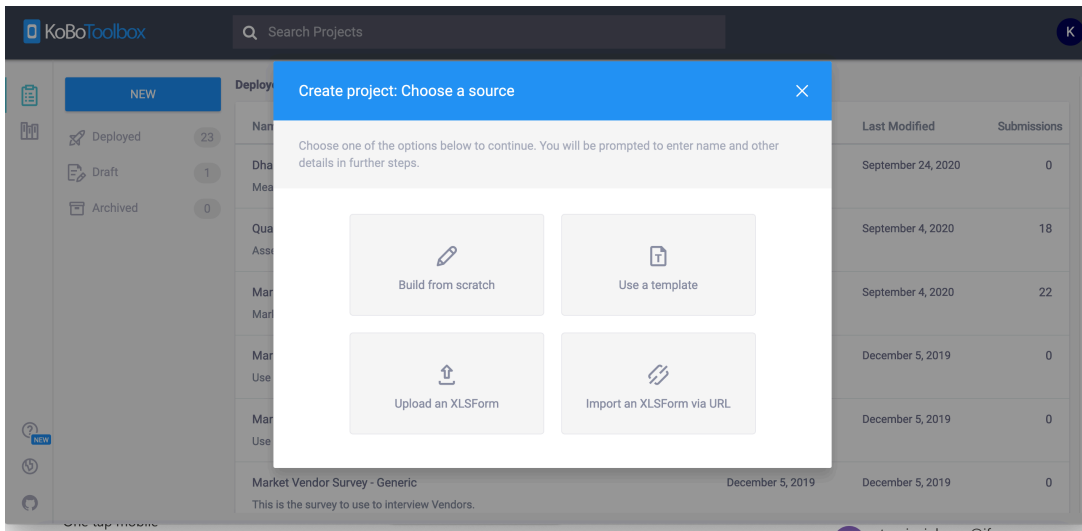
KoBoToolbox

Search Projects

K

NEW

Deployed 23

Draft 1

Archived 0

NEW

Deploy

Nam

Dha
Mea

Qua
Asse

Mar
Mark

Mar
Use

Mar
Use

Create project: Choose a source

Choose one of the options below to continue. You will be prompted to enter name and other details in further steps.

Build from scratch

Use a template

Upload an XLSForm

Import an XLSForm via URL

| Last Modified | Submissions |
|---|---|
| September 24, 2020 | 0 |
| September 4, 2020 | 18 |
| September 4, 2020 | 22 |
| December 5, 2019 | 0 |
| December 5, 2019 | 0 |

Market Vendor Survey - Generic
This is the survey to use to interview Vendors.

December 5, 2019 December 5, 2019 0